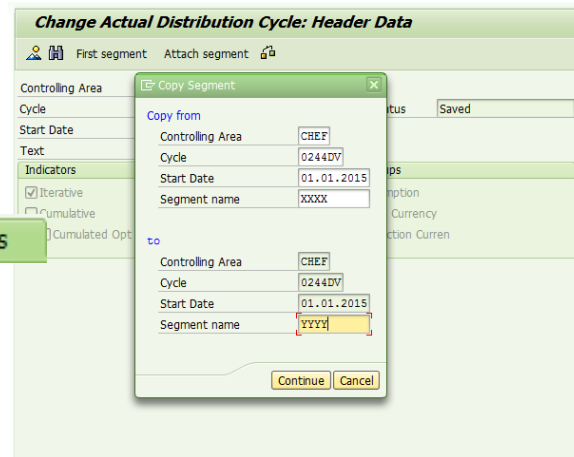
Change Actual Distribution Cycle: Header Data

First segment Attach segment

Controlling Area
Cycle
Start Date
Text
Indicators
Iterative
Cumulative
Cumulated Opt

atus Saved
ps
mption
Currency
ction Curren

s

Copy Segment

Copy from
Controlling Area CHEF
Cycle 0244DV
Start Date 01.01.2015
Segment name XXXX

to
Controlling Area CHEF
Cycle 0244DV
Start Date 01.01.2015
Segment name YYYY

Continue Cancel